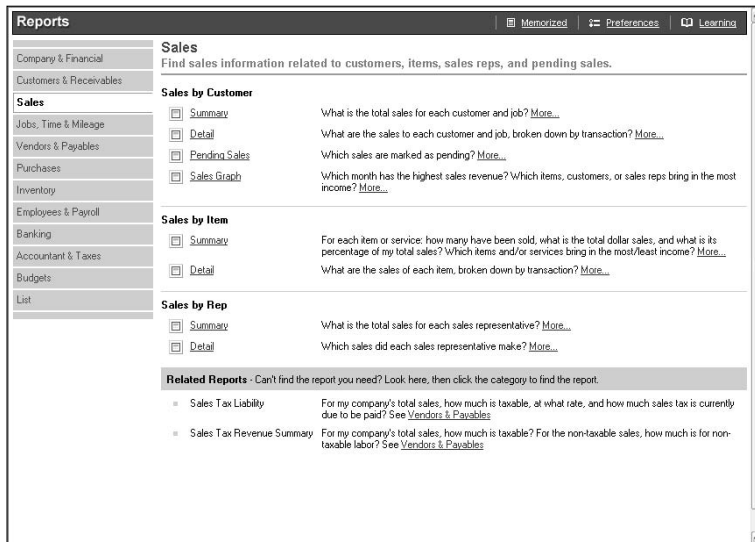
Reports

Memorized | Preferences | Learning

Company & Financial
Customers & Receivables
Sales
Jobs, Time & Mileage
Vendors & Payables
Purchases
Inventory
Employees & Payroll
Banking
Accountant & Taxes
Budgets
List

Sales
Find sales information related to customers, items, sales reps, and pending sales.

Sales by Customer

Summary What is the total sales for each customer and job? More...

Detail What are the sales to each customer and job, broken down by transaction? More...

Pending Sales Which sales are marked as pending? More...

Sales Graph Which month has the highest sales revenue? Which items, customers, or sales reps bring in the most income? More...

Sales by Item

Summary For each item or service: how many have been sold, what is the total dollar sales, and what is its percentage of my total sales? Which items and/or services bring in the most/least income? More...

Detail What are the sales of each item, broken down by transaction? More...

Sales by Rep

Summary What is the total sales for each sales representative? More...

Detail Which sales did each sales representative make? More...

Related Reports - Can't find the report you need? Look here, then click the category to find the report.

Sales Tax Liability For my company's total sales, how much is taxable, at what rate, and how much sales tax is currently due to be paid? See Vendors & Payables

Sales Tax Revenue Summary For my company's total sales, how much is taxable? For the non-taxable sales, how much is for non-taxable labor? See Vendors & Payables